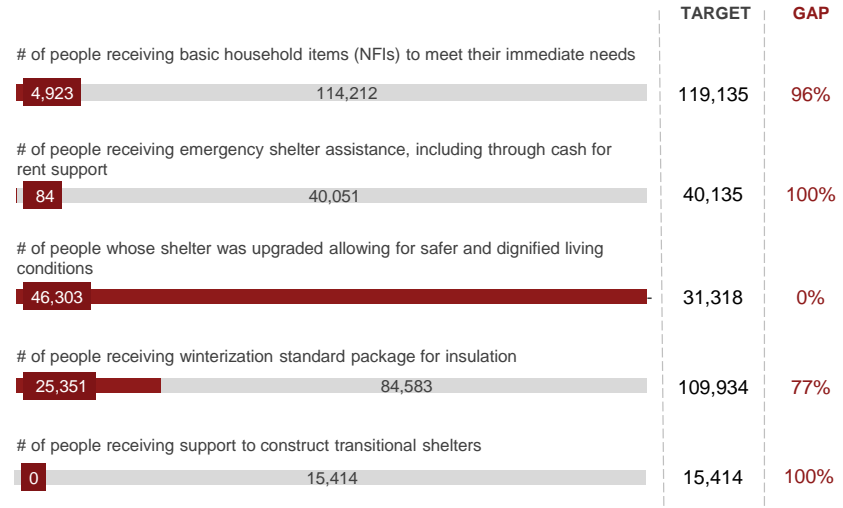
| | TARGET | GAP |
|---|---|---|
| # of people receiving basic household items (NFIs) to meet their immediate needs 4,923 114,212 | 119,135 | 96% |
| # of people receiving emergency shelter assistance, including through cash for rent support 84 40,051 | 40,135 | 100% |
| # of people whose shelter was upgraded allowing for safer and dignified living conditions 46,303 | 31,318 | 0% |
| # of people receiving winterization standard package for insulation 25,351 84,583 | 109,934 | 77% |
| # of people receiving support to construct transitional shelters 0 15,414 | 15,414 | 100% |